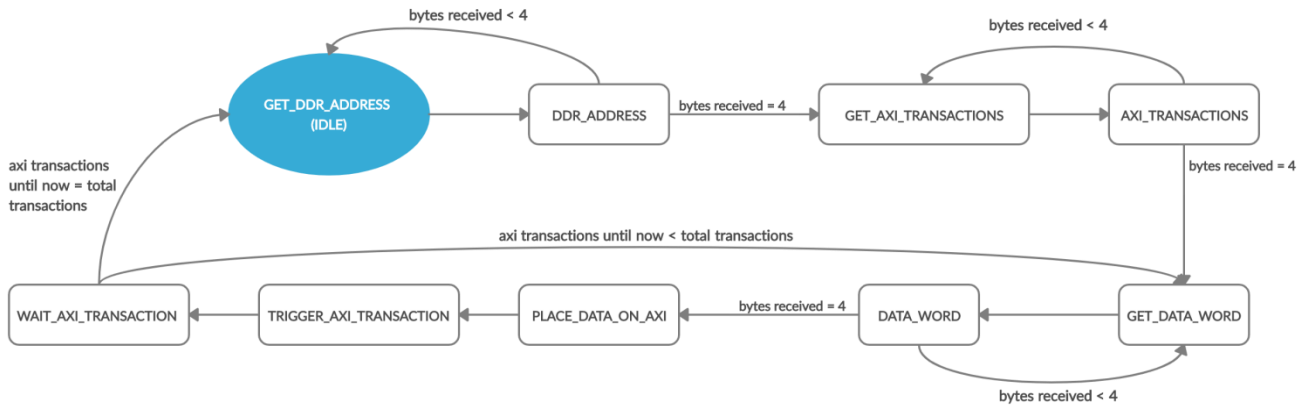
bytes received < 4

bytes received < 4

GET_DDR_ADDRESS
(IDLE)

DDR_ADDRESS

bytes received = 4

GET_AXI_TRANSACTIONS

AXI_TRANSACTIONS

axi transactions until now = total transactions

bytes received = 4

axi transactions until now < total transactions

WAIT_AXI_TRANSACTION

TRIGGER_AXI_TRANSACTION

PLACE_DATA_ON_AXI

bytes received = 4

DATA_WORD

GET_DATA_WORD

bytes received < 4